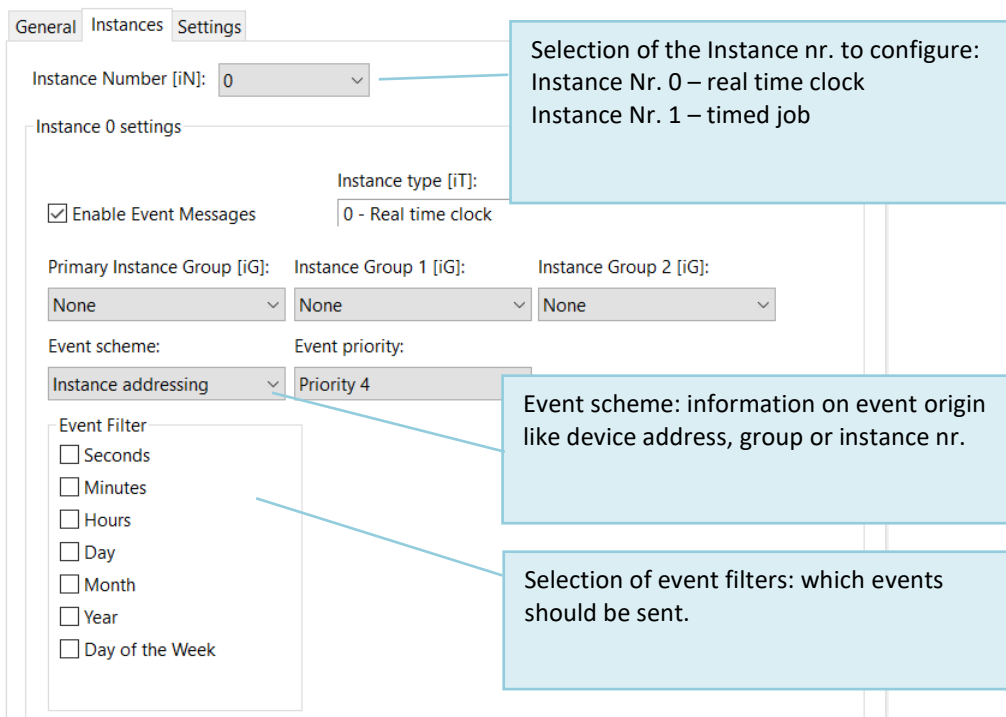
General Instances Settings

Instance Number [iN]: 0

Selection of the Instance nr. to configure:
Instance Nr. 0 – real time clock
Instance Nr. 1 – timed job

Instance 0 settings

Instance type [iT]:

☑ Enable Event Messages

0 - Real time clock

Primary Instance Group [iG]: None

Instance Group 1 [iG]: None

Instance Group 2 [iG]: None

Event scheme: Instance addressing

Event priority: Priority 4

Event scheme: information on event origin like device address, group or instance nr.

Event Filter
☐ Seconds
☐ Minutes
☐ Hours
☐ Day
☐ Month
☐ Year
☐ Day of the Week

Selection of event filters: which events should be sent.